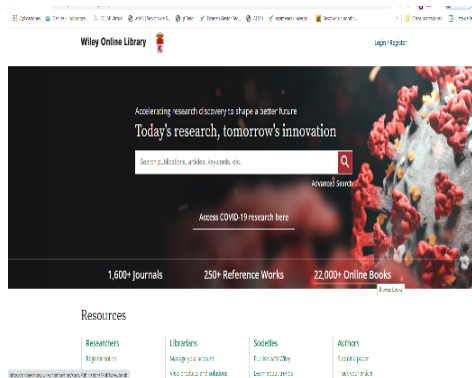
Wiley Online Library

Login / Register

Accelerating research discovery to shape a better future

Today's research, tomorrow's innovation

Search publications, articles, keywords, etc.

Advanced Search

Access COVID-19 research here

1,600+ Journals

250+ Reference Works

22,000+ Online Books

Resources

Researchers

Register online

Librarians

Manage your account

View products and solutions

Societies

Publish with Wiley

Learn about trends

Authors

Submit a paper

Track your article